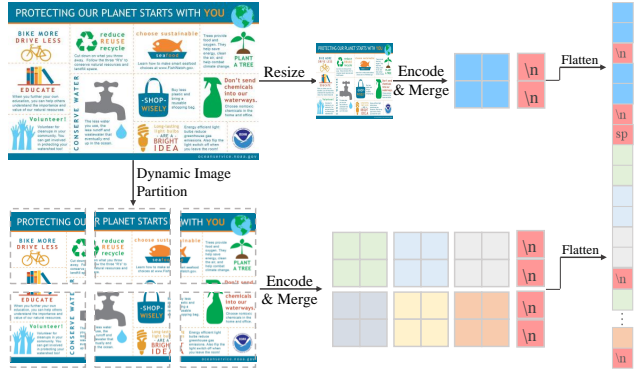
PROTECTING OUR PLANET STARTS WITH YOU

BIKE MORE DRIVE LESS

reduce REUSE recycle

choose sustainable

PLANT A TREE

EDUCATE

CONSERVE WATER

-SHOP- WISELY

Don't send chemicals into our waterways.

Volunteer!

Long-lasting light bulbs ARE A BRIGHT IDEA

oceanservice.noaa.gov

Resize

Encode & Merge

\n

\n

Flatten

\n

sp

Dynamic Image Partition

PROTECTING OU

R PLANET STARTS

WITH YOU

Encode & Merge

\n

\n

Flatten

\n

\n

\n

\n

⋮

\n